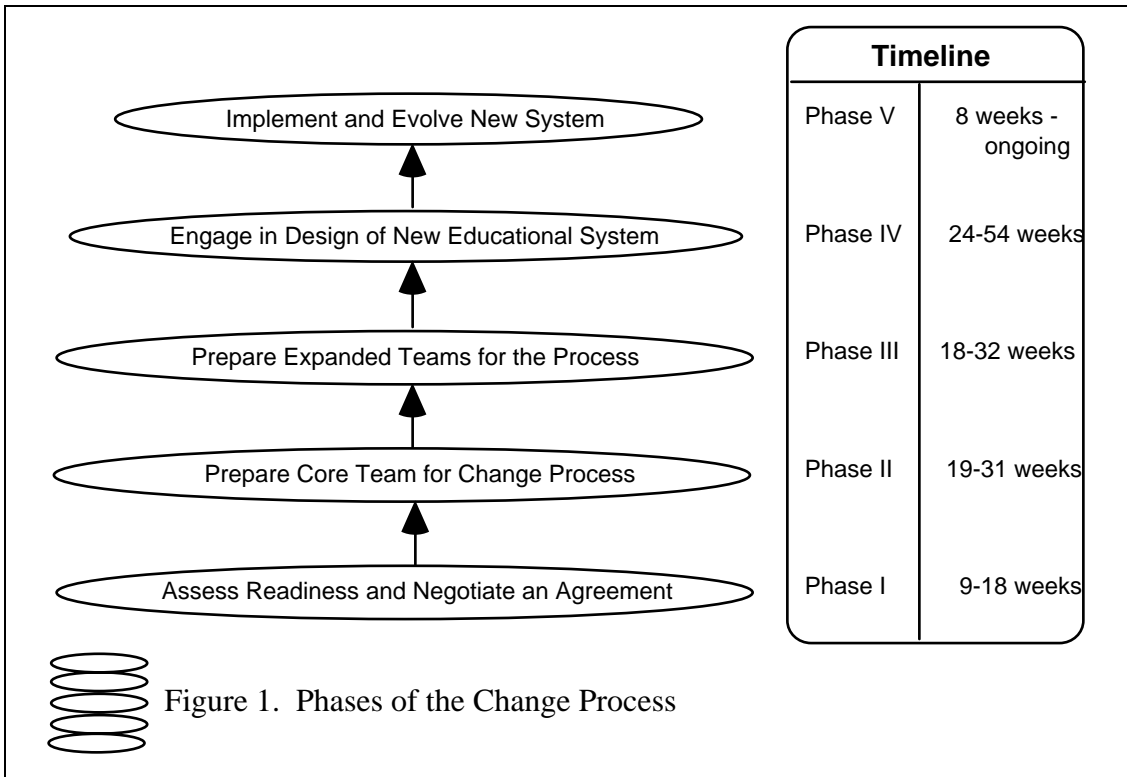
Implement and Evolve New System

Engage in Design of New Educational System

Prepare Expanded Teams for the Process

Prepare Core Team for Change Process

Assess Readiness and Negotiate an Agreement

| Timeline | |
|---|---|
| Phase V | 8 weeks - ongoing |
| Phase IV | 24-54 weeks |
| Phase III | 18-32 weeks |
| Phase II | 19-31 weeks |
| Phase I | 9-18 weeks |

Figure 1. Phases of the Change Process